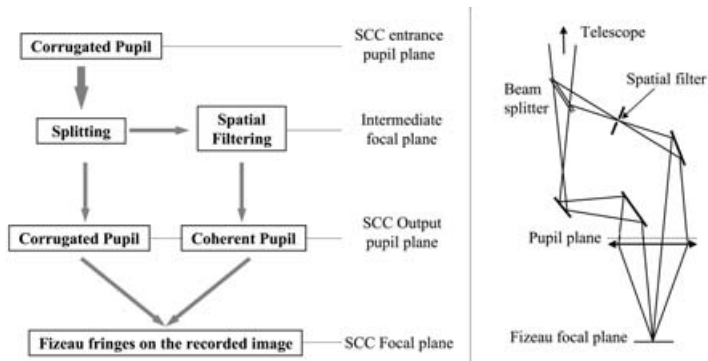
Corrugated Pupil

SCC entrance pupil plane

Splitting

Spatial Filtering

Intermediate focal plane

Corrugated Pupil

Coherent Pupil

SCC Output pupil plane

Fizeau fringes on the recorded image

SCC Focal plane

Telescope

Beam splitter

Spatial filter

Pupil plane

Fizeau focal plane